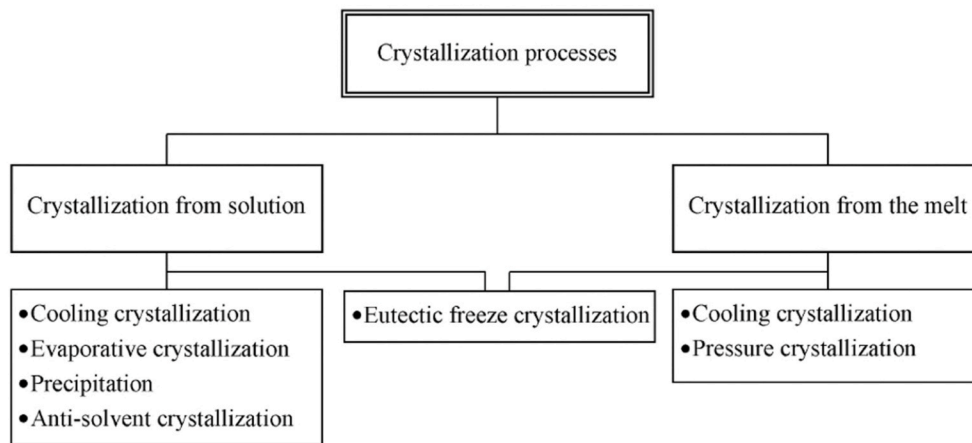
Crystallization processes

Crystallization from solution

Crystallization from the melt

•Cooling crystallization
•Evaporative crystallization
•Precipitation
•Anti-solvent crystallization

•Eutectic freeze crystallization

•Cooling crystallization
•Pressure crystallization